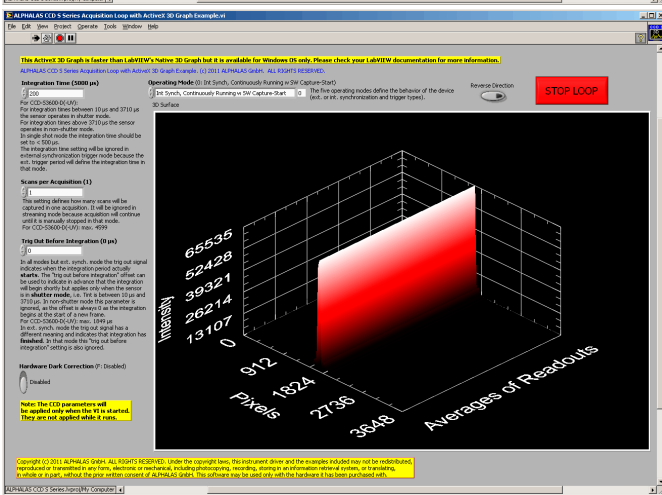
ALPHALAS CCD-S Series Acquisition Loop with ActiveX 3D Graph Example.vi

File Edit View Project Operate Tools Window Help

This ActiveX 3D Graph is faster than LabVIEW's Native 3D Graph but it is available for Windows OS only. Please check your LabVIEW documentation for more information.

ALPHALAS CCD-S Series Acquisition Loop with ActiveX 3D Graph Example. (c) 2011 ALPHALAS GmbH. ALL RIGHTS RESERVED.

Integration Time (3000 µs)

200

For CCD-S3600-D(-UV):
For integration times between 10 µs and 3710 µs the sensor operates in shutter mode.
For integration times above 3710 µs the sensor operates in non-shutter mode.
In single shot mode the integration time should be set to < 500 µs.
In ext. synchronization trigger mode the integration time setting will be ignored in external synchronization trigger mode because the ext. trigger period will define the integration time in that mode.

Scans per Acquisition (1)

1

This setting defines how many scans will be captured in one acquisition. It will be ignored in streaming mode because acquisition will continue until it is manually stopped in that mode.
For CCD-S3600-D(-UV): max. 4599

Trig Out Before Integration (0 µs)

0

In all modes but ext. synch. mode the trig out signal indicates when the integration period actually starts. The "trig out before integration" offset can be used to indicate in advance that the integration will begin shortly but applies only when the sensor is in shutter mode, i.e. Tint is between 10 µs and 3710 µs. In non-shutter mode this parameter is ignored, as the offset is always 0 as the integration begins at the start of a new frame.
For CCD-S3600-D(-UV): max. 1849 µs
In ext. synch. mode the trig out signal has a different meaning and indicates that integration has finished. In that mode the "trig out before integration" setting is also ignored.

Hardware Dark Correction (F: Disabled)

Disabled

Note: The CCD parameters will be applied only when the VI is started. They are not applied while it runs.

Operating Mode (0: Int Synch, Continuously Running w SW Capture-Start)

Int Synch, Continuously Running w SW Capture-Start

0

The five operating modes define the behavior of the device (ext. or int. synchronization and trigger types).

Reverse Direction

STOP LOOP

3D Surface

65535
52428
39321
26214
13107
0
Intensity

912
1824
2736
3648
Pixels

Averages of Readouts

Copyright (c) 2011 ALPHALAS GmbH. ALL RIGHTS RESERVED. Under the copyright laws, this instrument driver and the examples included may not be redistributed, reproduced or transmitted in any form, electronic or mechanical, including photocopying, recording, storing in an information retrieval system, or translating, in whole or in part, without the prior written consent of ALPHALAS GmbH. This software may be used only with the hardware it has been purchased with.

ALPHALAS CCD-S Series.lvproj/My Computer